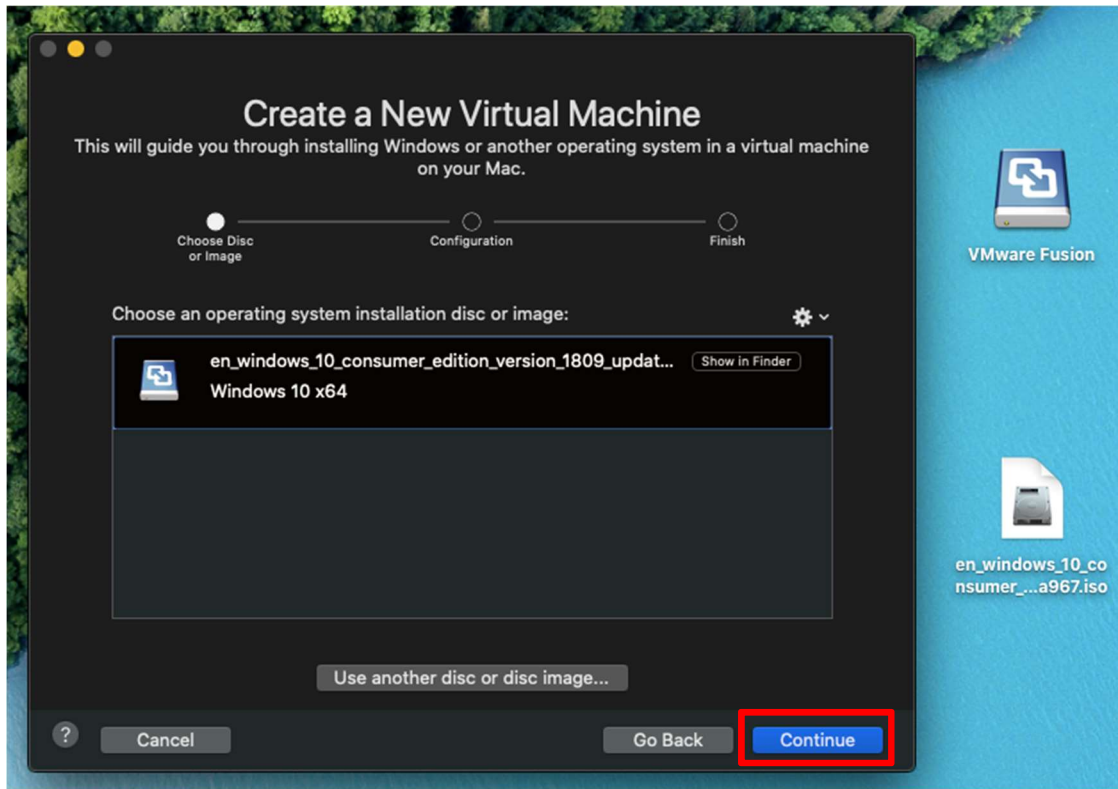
Create a New Virtual Machine
This will guide you through installing Windows or another operating system in a virtual machine on your Mac.

Choose Disc or Image
Configuration
Finish

Choose an operating system installation disc or image:

en_windows_10_consumer_edition_version_1809_updat...
Show in Finder
Windows 10 x64

Use another disc or disc image...

?
Cancel
Go Back
Continue

VMware Fusion

en_windows_10_consumer_...a967.iso